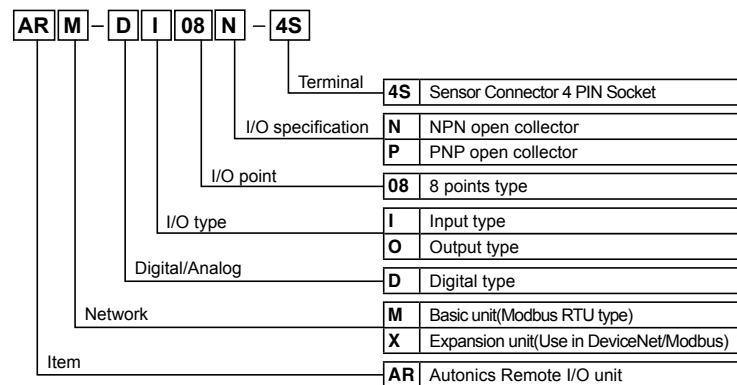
AR M – D I 08 N – 4S

Terminal

| 4S | Sensor Connector 4 PIN Socket |
|---|---|

I/O specification

| N | NPN open collector |
|---|---|
| P | PNP open collector |

I/O point

| 08 | 8 points type |
|---|---|

I/O type

| I | Input type |
|---|---|
| O | Output type |

Digital/Analog

| D | Digital type |
|---|---|

Network

| M | Basic unit(Modbus RTU type) |
|---|---|
| X | Expansion unit(Use in DeviceNet/Modbus) |

Item

| AR | Autonics Remote I/O unit |
|---|---|